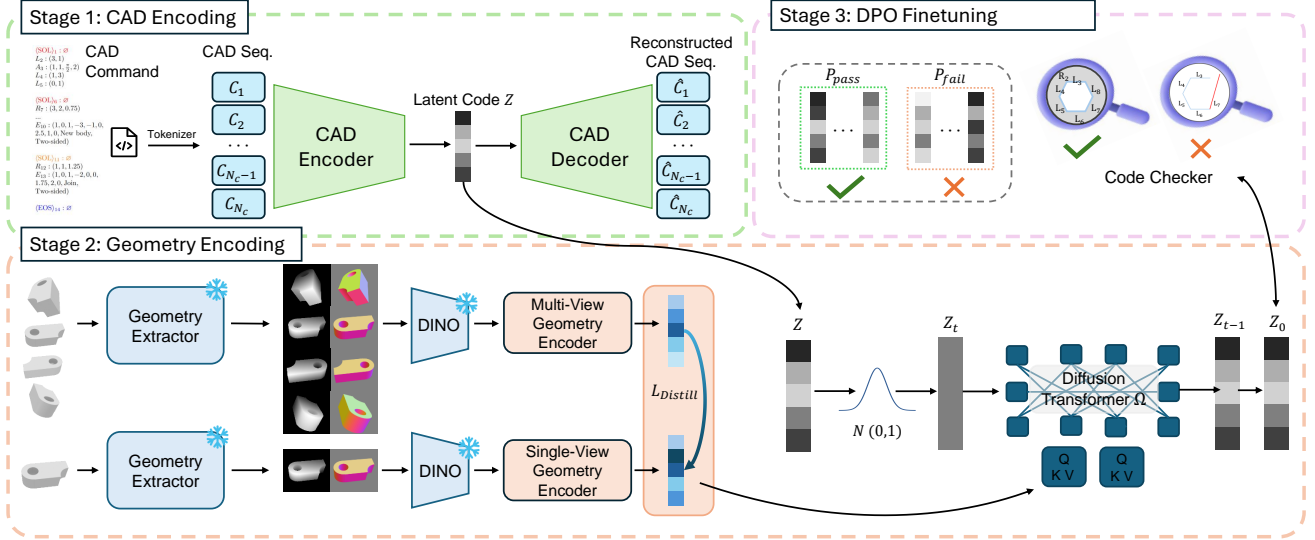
Stage 1: CAD Encoding

$\langle SOL \rangle_1 : \varnothing$
$L_2 : (3, 1)$
$A_3 : (1, 1, \frac{\pi}{2}, 2)$
$L_4 : (1, 3)$
$L_5 : (0, 1)$

$\langle SOL \rangle_6 : \varnothing$
$R_7 : (3, 2, 0.75)$

$E_{10} : (1, 0, 1, -3, -1, 0, 2.5, 1, 0$, New body, Two-sided)

$\langle SOL \rangle_{11} : \varnothing$
$R_{12} : (1, 1, 1.25)$
$E_{13} : (1, 0, 1, -2, 0, 0, 1.75, 2, 0$, Join, Two-sided)

$\langle EOS \rangle_{14} : \varnothing$

CAD Command

Tokenizer

CAD Seq.

$C_1$
$C_2$
…
$C_{N_c-1}$
$C_{N_c}$

CAD Encoder

Latent Code $Z$

CAD Decoder

Reconstructed CAD Seq.

$\hat{C}_1$
$\hat{C}_2$
…
$\hat{C}_{N_c-1}$
$\hat{C}_{N_c}$

Stage 3: DPO Finetuning

$P_{pass}$
$P_{fail}$

R2 L3 L4 L5 L6 L7 L8

L3 L5 L6 L7

Code Checker

Stage 2: Geometry Encoding

Geometry Extractor

DINO

Multi-View Geometry Encoder

$L_{Distill}$

Geometry Extractor

DINO

Single-View Geometry Encoder

$Z$

$N\ (0,1)$

$Z_t$

Diffusion Transformer Ω

Q K V
Q K V

$Z_{t-1}$

$Z_0$